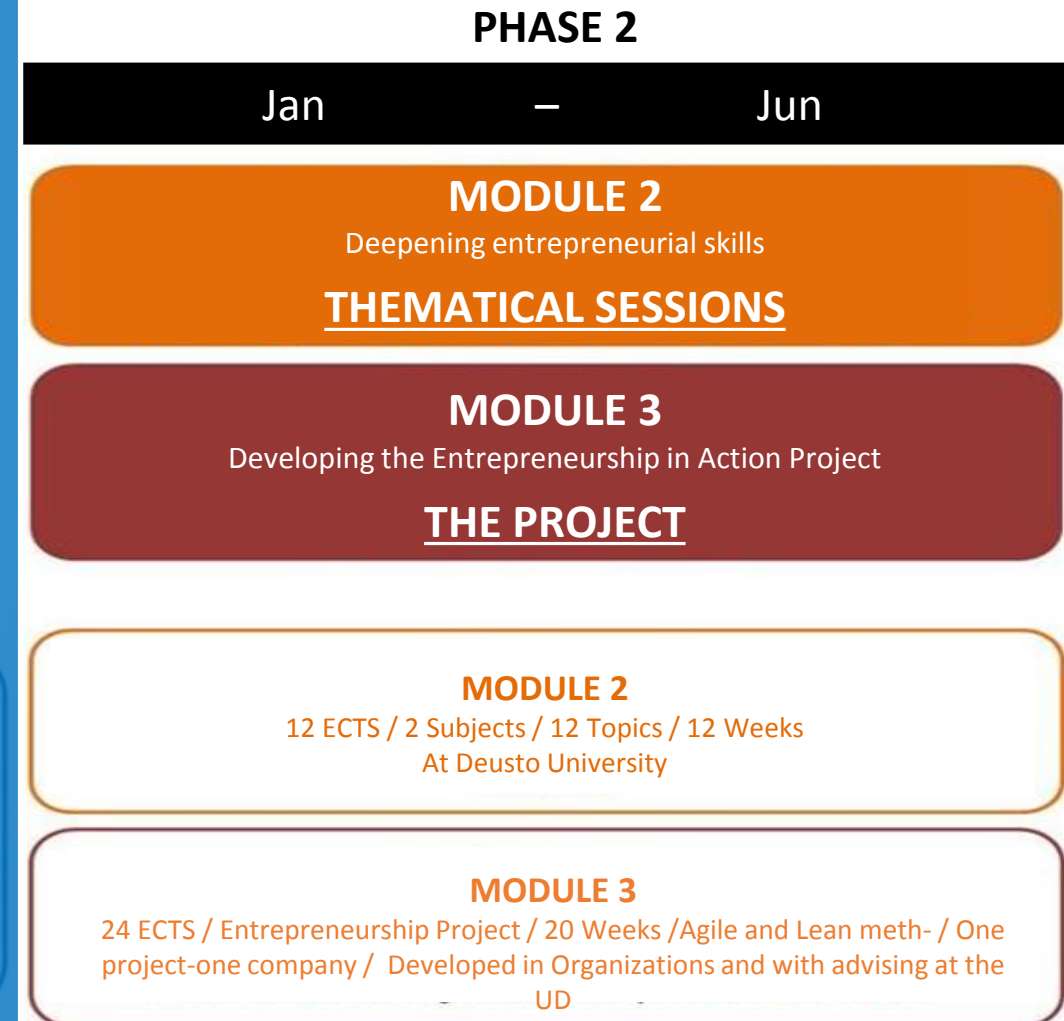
PHASE 2

Jan – Jun

MODULE 2
Deepening entrepreneurial skills

THEMATICAL SESSIONS

MODULE 3
Developing the Entrepreneurship in Action Project

THE PROJECT

MODULE 2
12 ECTS / 2 Subjects / 12 Topics / 12 Weeks
At Deusto University

MODULE 3
24 ECTS / Entrepreneurship Project / 20 Weeks /Agile and Lean meth- / One project-one company / Developed in Organizations and with advising at the UD